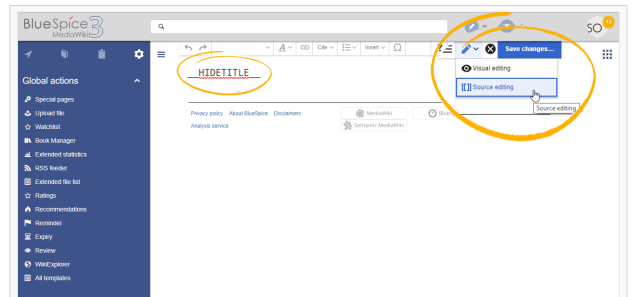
BlueSpice 3 MediaWiki

SO 13

Global actions

Special pages
Upload file
Watchlist
Book Manager
Extended statistics
RSS feeder
Extended file list
Ratings
Recommendations
Reminder
Expiry
Review
WikiExplorer
All templates

Cite
Insert
Ω

HIDETITLE

Save changes...

Visual editing
Source editing
Source editing

Privacy policy About BlueSpice Disclaimers
Analysis service

MediaWiki
Semantic MediaWiki
BlueSp